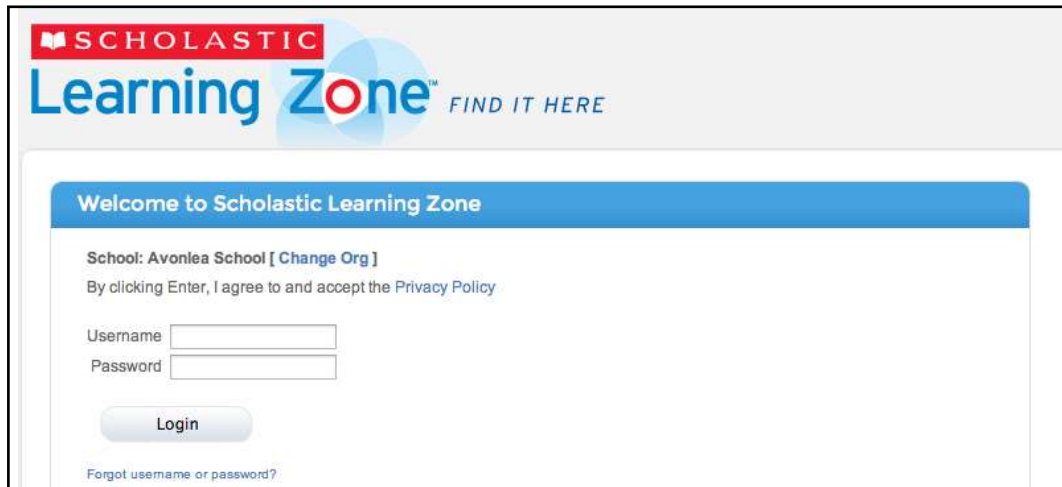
SCHOLASTIC
Learning Zone™ FIND IT HERE

Welcome to Scholastic Learning Zone

School: Avonlea School [ Change Org ]
By clicking Enter, I agree to and accept the Privacy Policy

Username
Password

Login

Forgot username or password?